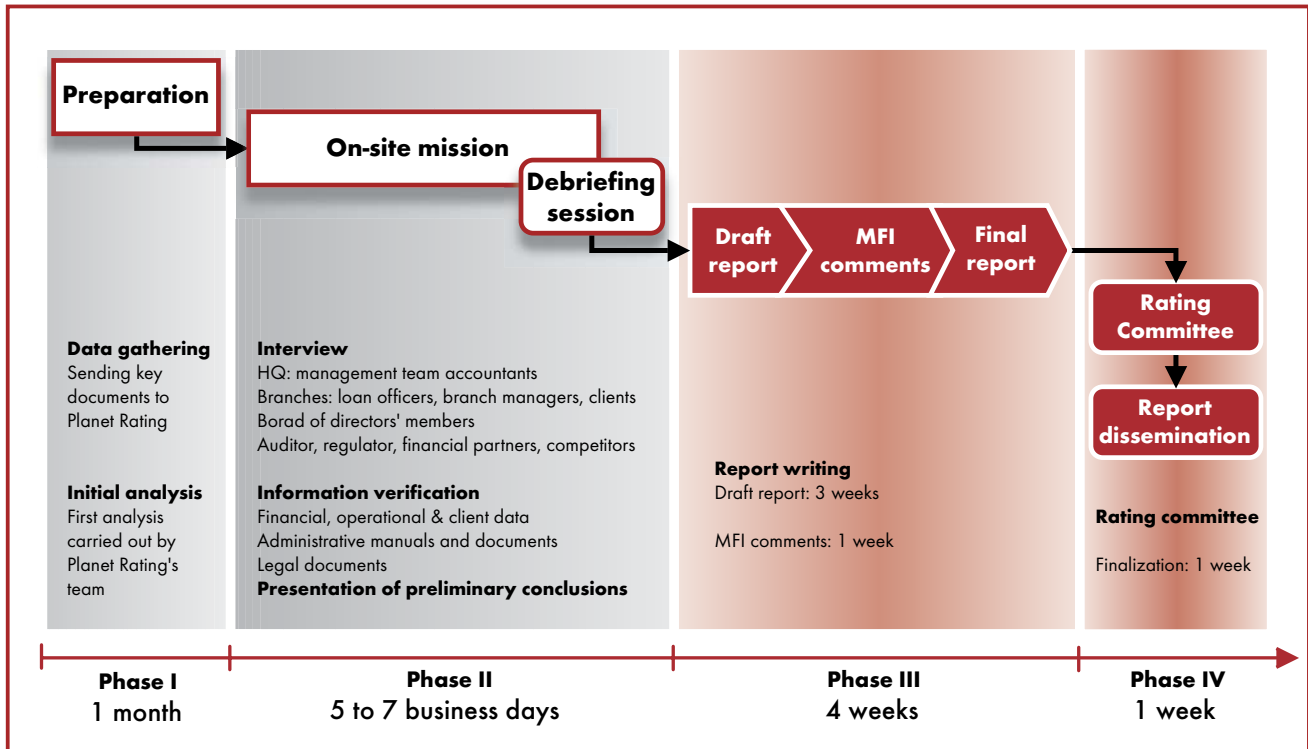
Preparation

On-site mission

Debriefing session

Draft report

MFI comments

Final report

Rating Committee

Report dissemination

Data gathering
Sending key documents to Planet Rating

Initial analysis
First analysis carried out by Planet Rating's team

Interview
HQ: management team accountants
Branches: loan officers, branch managers, clients
Borad of directors' members
Auditor, regulator, financial partners, competitors

Information verification
Financial, operational & client data
Administrative manuals and documents
Legal documents
Presentation of preliminary conclusions

Report writing
Draft report: 3 weeks

MFI comments: 1 week

Rating committee

Finalization: 1 week

Phase I
1 month

Phase II
5 to 7 business days

Phase III
4 weeks

Phase IV
1 week